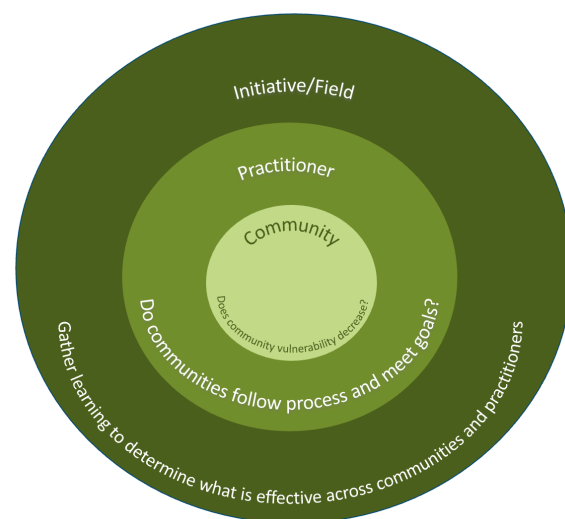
Initiative/Field

Practitioner

Community

Does community vulnerability decrease?

Do communities follow process and meet goals?

Gather learning to determine what is effective across communities and practitioners